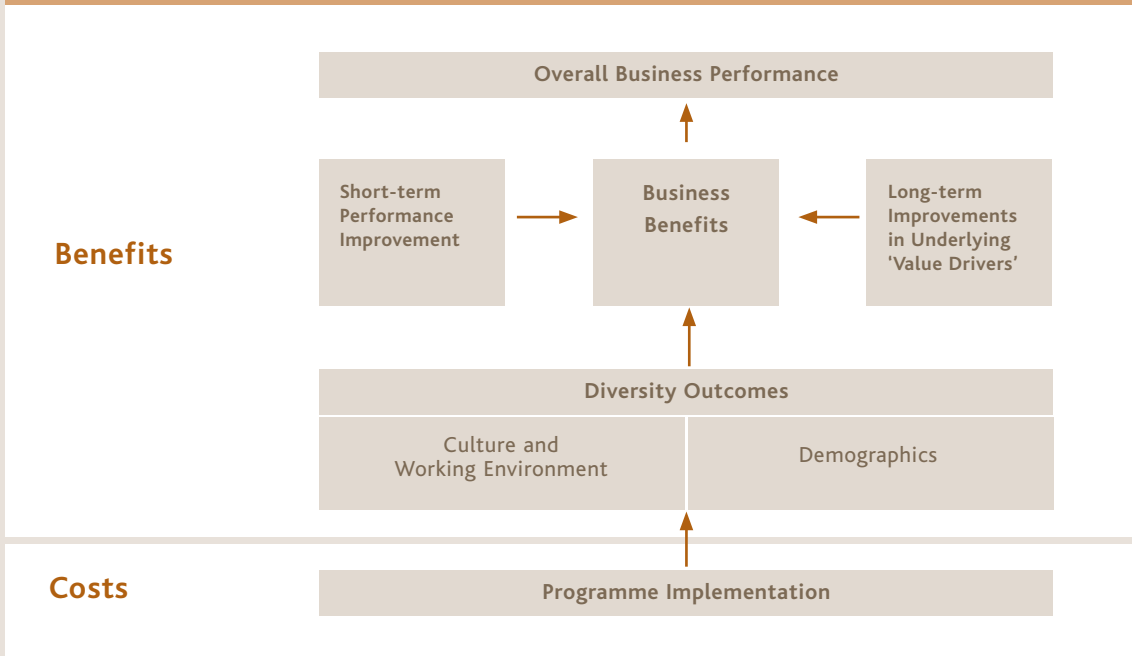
Overall Business Performance

Benefits

Short-term Performance Improvement

Business Benefits

Long-term Improvements in Underlying 'Value Drivers'

Diversity Outcomes

Culture and Working Environment

Demographics

Costs

Programme Implementation